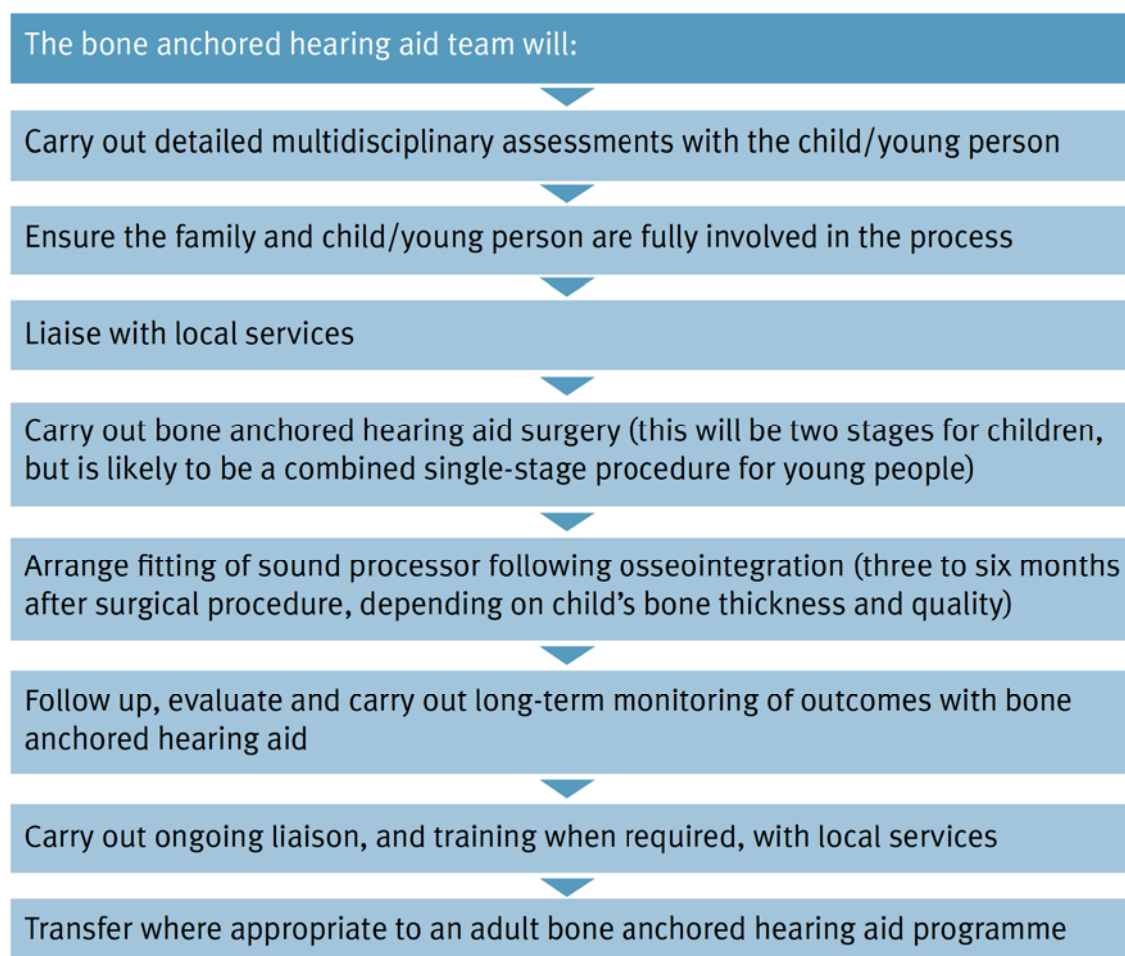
The bone anchored hearing aid team will:

Carry out detailed multidisciplinary assessments with the child/young person

Ensure the family and child/young person are fully involved in the process

Liaise with local services

Carry out bone anchored hearing aid surgery (this will be two stages for children, but is likely to be a combined single-stage procedure for young people)

Arrange fitting of sound processor following osseointegration (three to six months after surgical procedure, depending on child's bone thickness and quality)

Follow up, evaluate and carry out long-term monitoring of outcomes with bone anchored hearing aid

Carry out ongoing liaison, and training when required, with local services

Transfer where appropriate to an adult bone anchored hearing aid programme